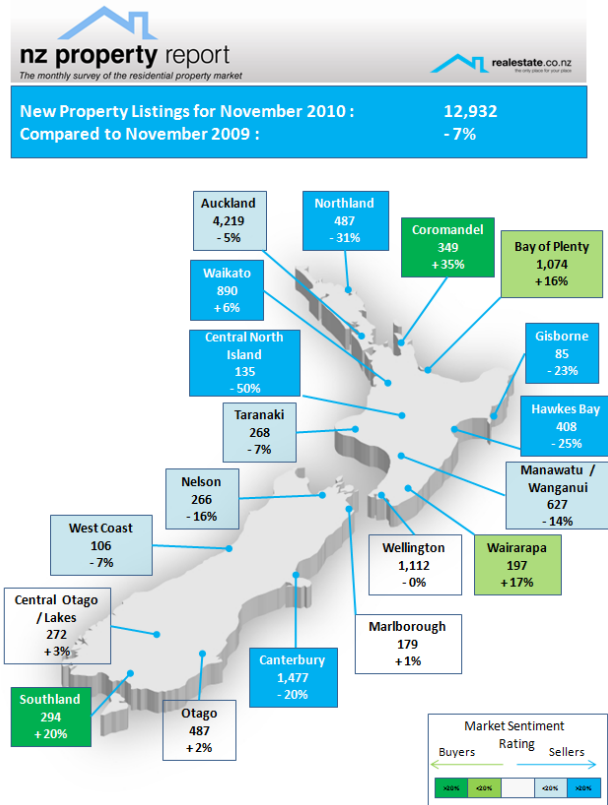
nz property report
The monthly survey of the residential property market

realestate.co.nz
the only place for your place

New Property Listings for November 2010 : 12,932
Compared to November 2009 : - 7%

Auckland
4,219
- 5%

Northland
487
- 31%

Coromandel
349
+ 35%

Bay of Plenty
1,074
+ 16%

Waikato
890
+ 6%

Central North Island
135
- 50%

Gisborne
85
- 23%

Taranaki
268
- 7%

Hawkes Bay
408
- 25%

Nelson
266
- 16%

Manawatu / Wanganui
627
- 14%

West Coast
106
- 7%

Wellington
1,112
- 0%

Wairarapa
197
+ 17%

Central Otago / Lakes
272
+ 3%

Marlborough
179
+ 1%

Canterbury
1,477
- 20%

Southland
294
+ 20%

Otago
487
+ 2%

Market Sentiment Rating
Buyers Sellers
>20% <20% <20% >20%